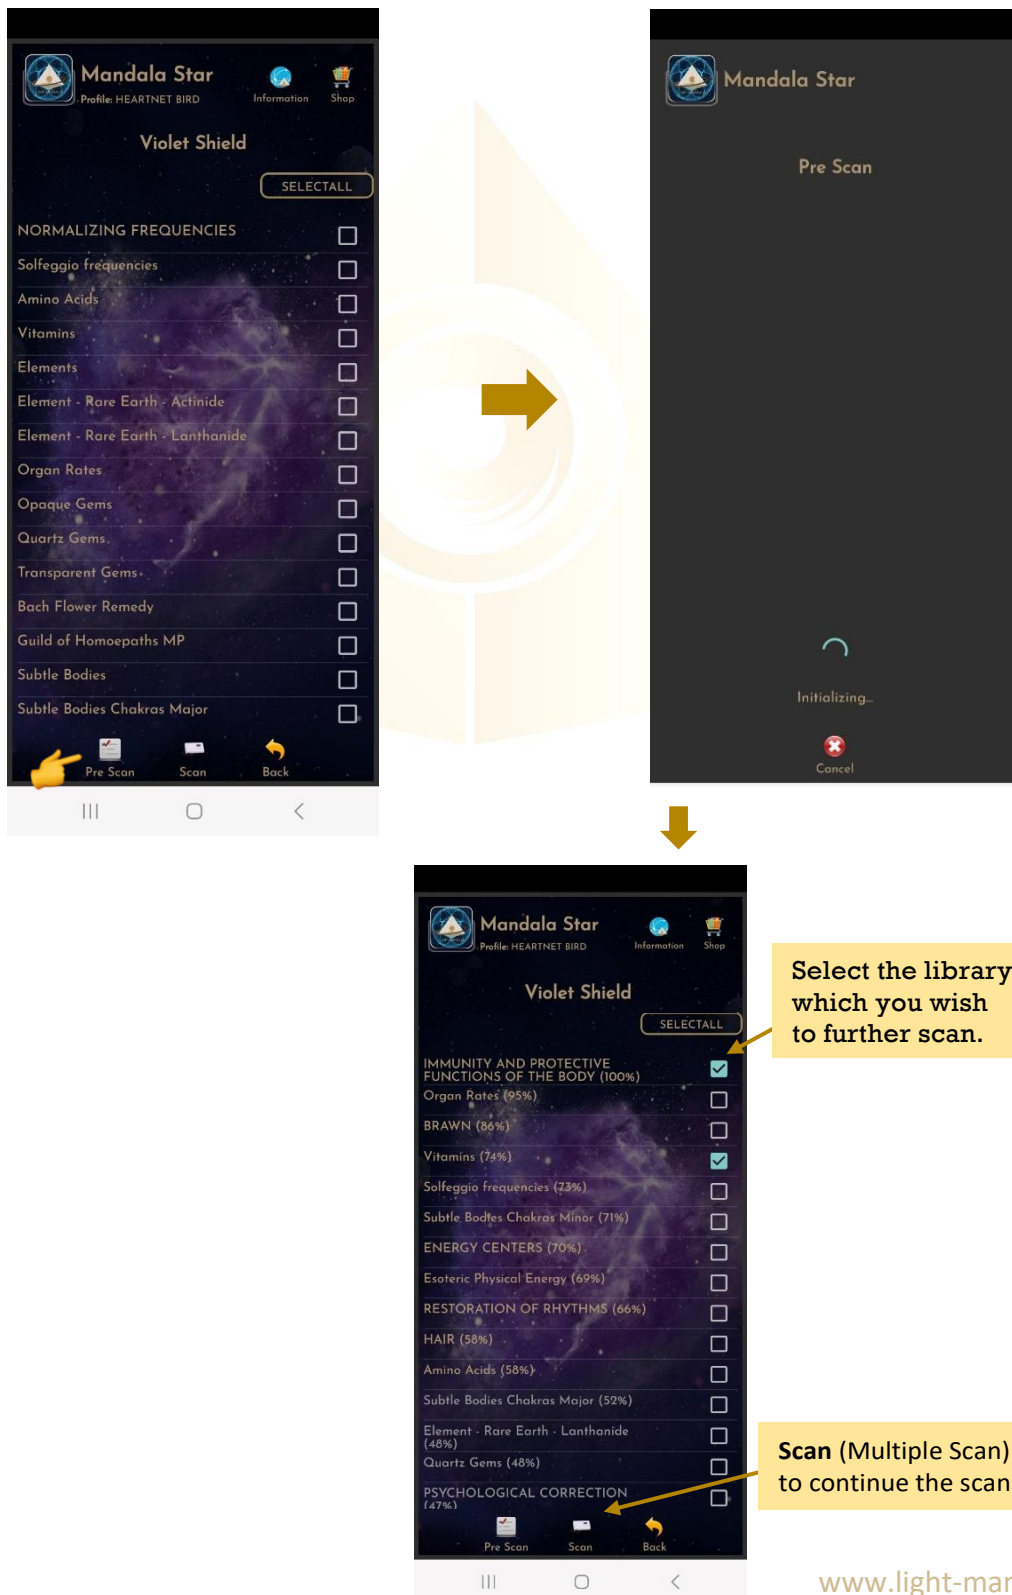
Mandala Star
Profile: HEARTNET BIRD
Information
Shop

Violet Shield

SELECTALL

NORMALIZING FREQUENCIES
Solfeggio frequencies
Amino Acids
Vitamins
Elements
Element - Rare Earth - Actinide
Element - Rare Earth - Lanthanide
Organ Rates
Opaque Gems
Quartz Gems
Transparent Gems
Bach Flower Remedy
Guild of Homoepaths MP
Subtle Bodies
Subtle Bodies Chakras Major

Pre Scan
Scan
Back

Mandala Star

Pre Scan

Initializing...

Cancel

Mandala Star
Profile: HEARTNET BIRD
Information
Shop

Violet Shield

SELECTALL

IMMUNITY AND PROTECTIVE FUNCTIONS OF THE BODY (100%)
Organ Rates (95%)
BRAWN (86%)
Vitamins (74%)
Solfeggio frequencies (73%)
Subtle Bodies Chakras Minor (71%)
ENERGY CENTERS (70%)
Esoteric Physical Energy (69%)
RESTORATION OF RHYTHMS (66%)
HAIR (58%)
Amino Acids (58%)
Subtle Bodies Chakras Major (52%)
Element - Rare Earth - Lanthanide (48%)
Quartz Gems (48%)
PSYCHOLOGICAL CORRECTION (47%)

Pre Scan
Scan
Back

Select the library which you wish to further scan.

**Scan** (Multiple Scan) to continue the scan

www.light-mar